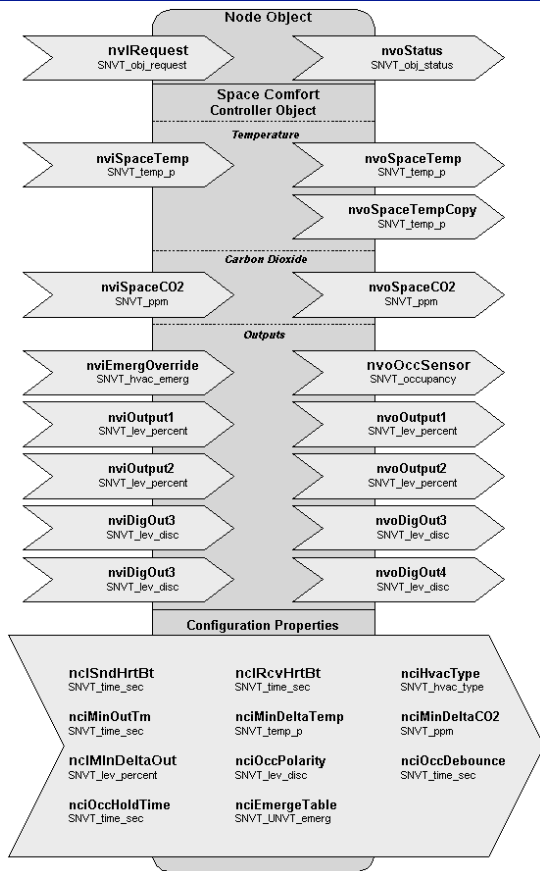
Node Object

nviRequest
SNVT_obj_request

nvoStatus
SNVT_obj_status

Space Comfort Controller Object

Temperature

nviSpaceTemp
SNVT_temp_p

nvoSpaceTemp
SNVT_temp_p

nvoSpaceTempCopy
SNVT_temp_p

Carbon Dioxide

nviSpaceCO2
SNVT_ppm

nvoSpaceCO2
SNVT_ppm

Outputs

nviEmergOverride
SNVT_hvac_emerg

nvoOccSensor
SNVT_occupancy

nviOutput1
SNVT_lev_percent

nvoOutput1
SNVT_lev_percent

nviOutput2
SNVT_lev_percent

nvoOutput2
SNVT_lev_percent

nviDigOut3
SNVT_lev_disc

nvoDigOut3
SNVT_lev_disc

nviDigOut3
SNVT_lev_disc

nvoDigOut4
SNVT_lev_disc

Configuration Properties

nciSndHrtBt
SNVT_time_sec

nciRcvHrtBt
SNVT_time_sec

nciHvacType
SNVT_hvac_type

nciMinOutTm
SNVT_time_sec

nciMinDeltaTemp
SNVT_temp_p

nciMinDeltaCO2
SNVT_ppm

nciMInDeltaOut
SNVT_lev_percent

nciOccPolarity
SNVT_lev_disc

nciOccDebounce
SNVT_time_sec

nciOccHoldTime
SNVT_time_sec

nciEmergeTable
SNVT_UNVT_emerg